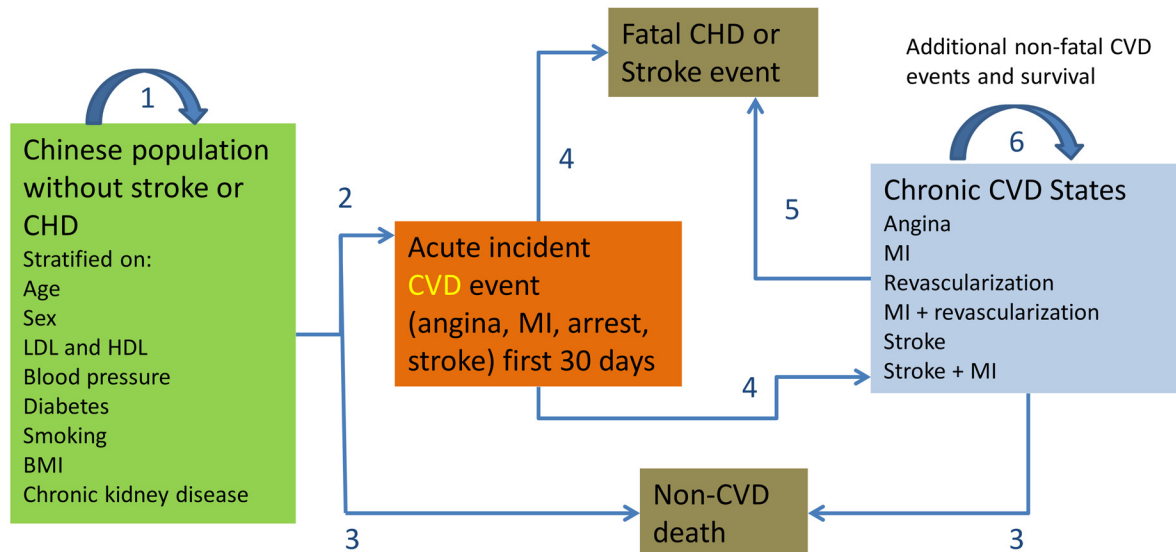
1

Chinese population without stroke or CHD

Stratified on:
Age
Sex
LDL and HDL
Blood pressure
Diabetes
Smoking
BMI
Chronic kidney disease

2

3

Fatal CHD or Stroke event

4

Acute incident CVD event (angina, MI, arrest, stroke) first 30 days

4

Non-CVD death

5

Additional non-fatal CVD events and survival

6

Chronic CVD States
Angina
MI
Revascularization
MI + revascularization
Stroke
Stroke + MI

3